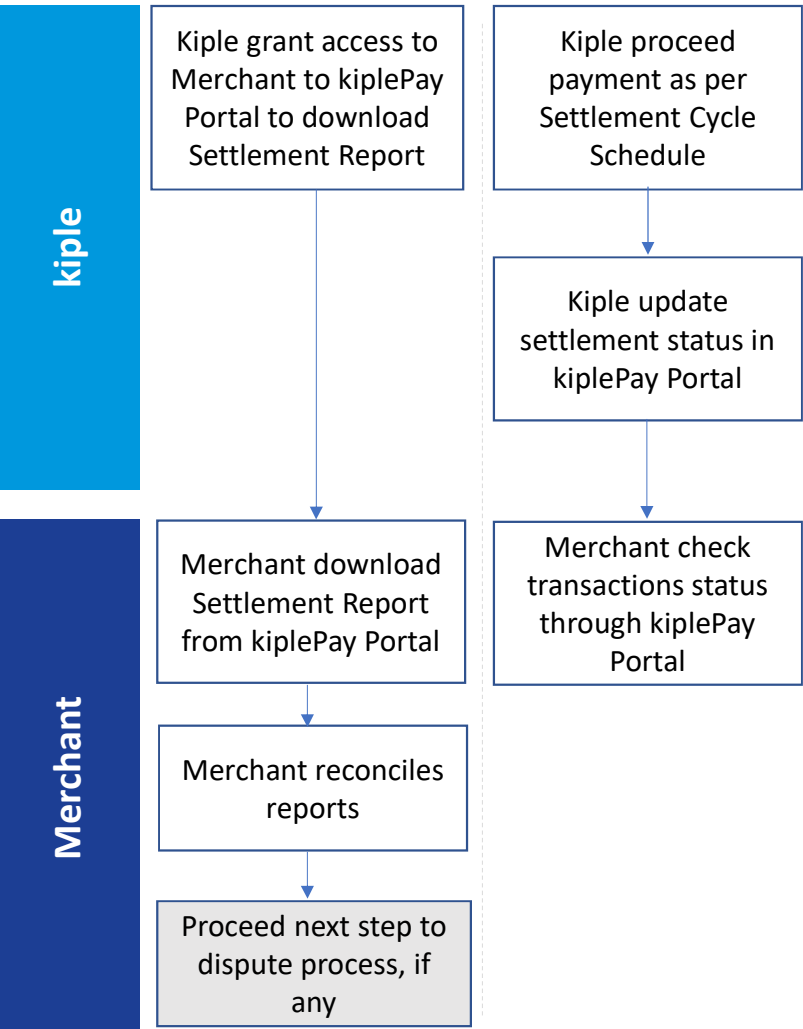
kiple

Kiple grant access to Merchant to kiplePay Portal to download Settlement Report

Kiple proceed payment as per Settlement Cycle Schedule

Kiple update settlement status in kiplePay Portal

Merchant

Merchant download Settlement Report from kiplePay Portal

Merchant reconciles reports

Proceed next step to dispute process, if any

Merchant check transactions status through kiplePay Portal